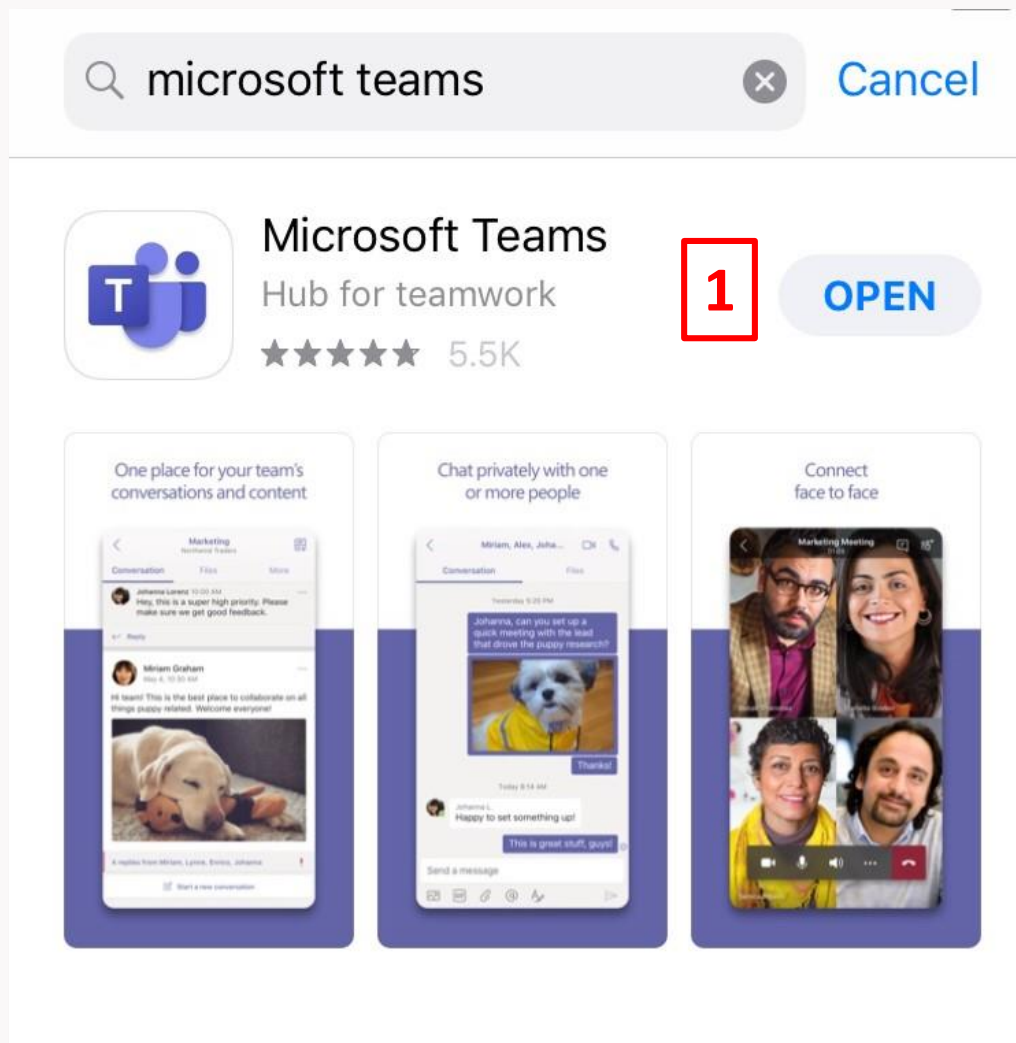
microsoft teams

Cancel

Microsoft Teams

Hub for teamwork

★★★★★ 5.5K

1

OPEN

One place for your team's conversations and content

Marketing
Northwind Traders

Conversation Files More

Johanna Lorenz 10:00 AM
Hey, this is a super high priority. Please make sure we get good feedback.

Reply

Miriam Graham
May 4, 10:30 AM

Hi team! This is the best place to collaborate on all things puppy related. Welcome everyone!

4 replies from Miriam, Lynne, Enrico, Johanna

Start a new conversation

Chat privately with one or more people

Miriam, Alex, Joha...

Conversation Files

Yesterday 5:20 PM

Johanna, can you set up a quick meeting with the lead that drove the puppy research?

Thanks!

Today 8:14 AM

Johanna L.
Happy to set something up!

This is great stuff, guys!

Send a message

Connect face to face

Marketing Meeting
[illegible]